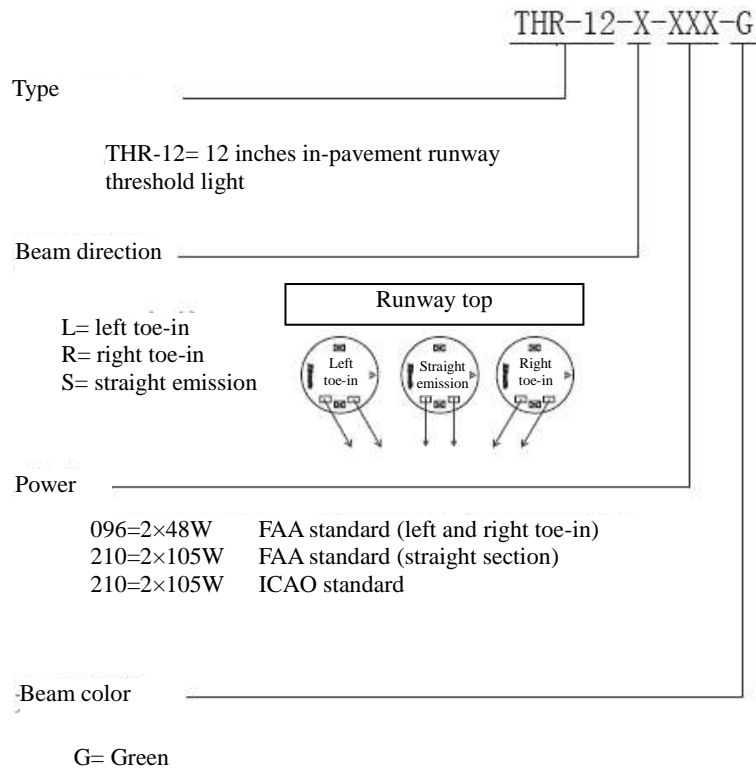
THR-12-X-XXX-G

Type

THR-12= 12 inches in-pavement runway threshold light

Beam direction

L= left toe-in
R= right toe-in
S= straight emission

Runway top

Left toe-in

Straight emission

Right toe-in

Power

096=2×48W FAA standard (left and right toe-in)
210=2×105W FAA standard (straight section)
210=2×105W ICAO standard

Beam color

G= Green